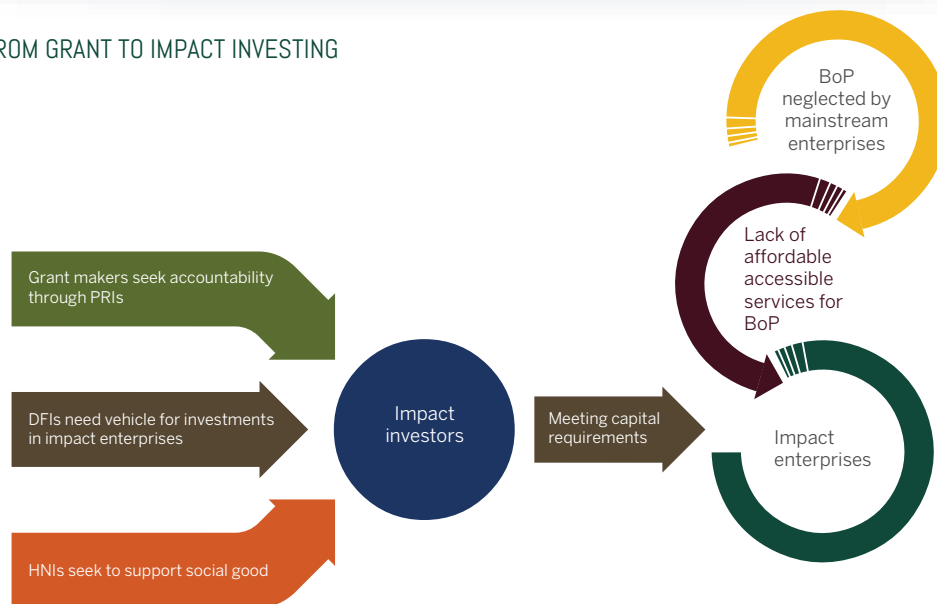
ROM GRANT TO IMPACT INVESTING

Grant makers seek accountability through PRIs

DFIs need vehicle for investments in impact enterprises

HNIs seek to support social good

Impact investors

Meeting capital requirements

BoP neglected by mainstream enterprises

Lack of affordable accessible services for BoP

Impact enterprises